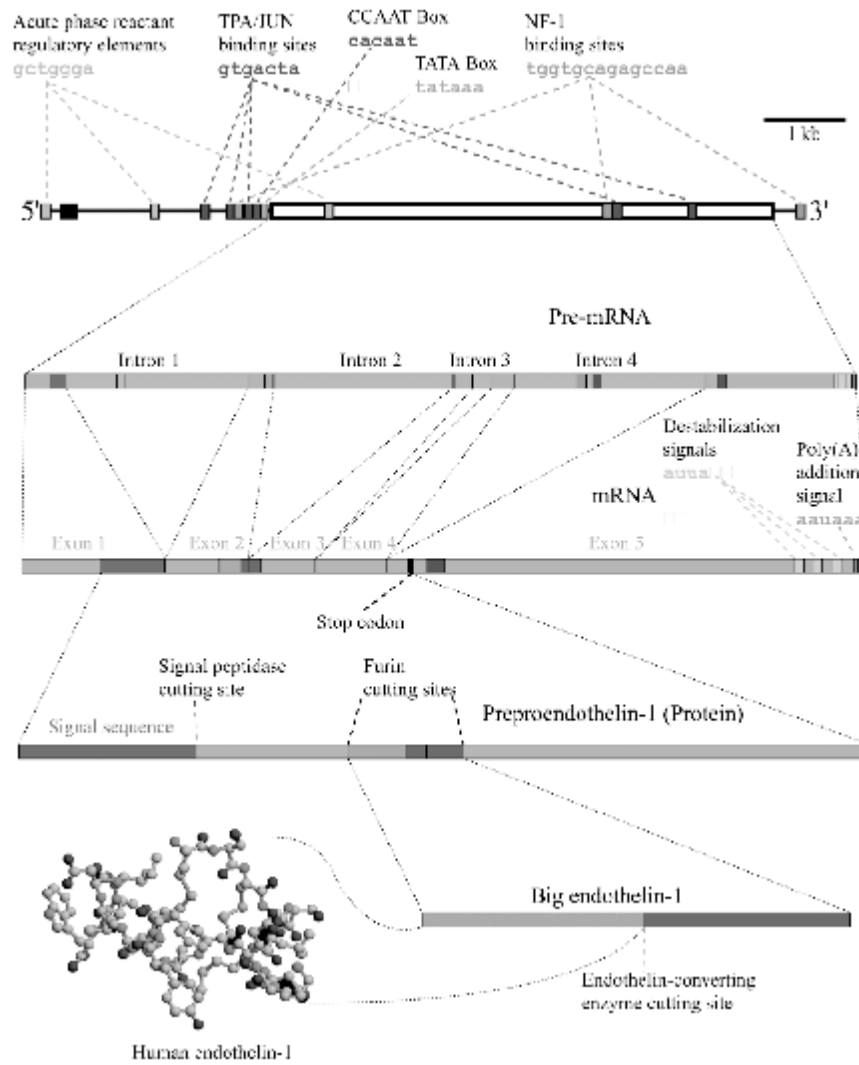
Acute phase reactant regulatory elements
gctggga

TPA/JUN binding sites
gtgacta

CCAAT Box
cacaat

TATA Box
tataaa

NF-1 binding sites
tggtgcagagccaa

1 kb

5'

3'

Pre-mRNA

Intron 1

Intron 2

Intron 3

Intron 4

Destabilization signals
auua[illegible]

Poly(A) addition signal
aauaaa

mRNA

Exon 1

Exon 2

Exon 3

Exon 4

Exon 5

Stop codon

Signal peptidase cutting site

Furin cutting sites

Preproendothelin-1 (Protein)

Signal sequence

Big endothelin-1

Endothelin-converting enzyme cutting site

Human endothelin-1